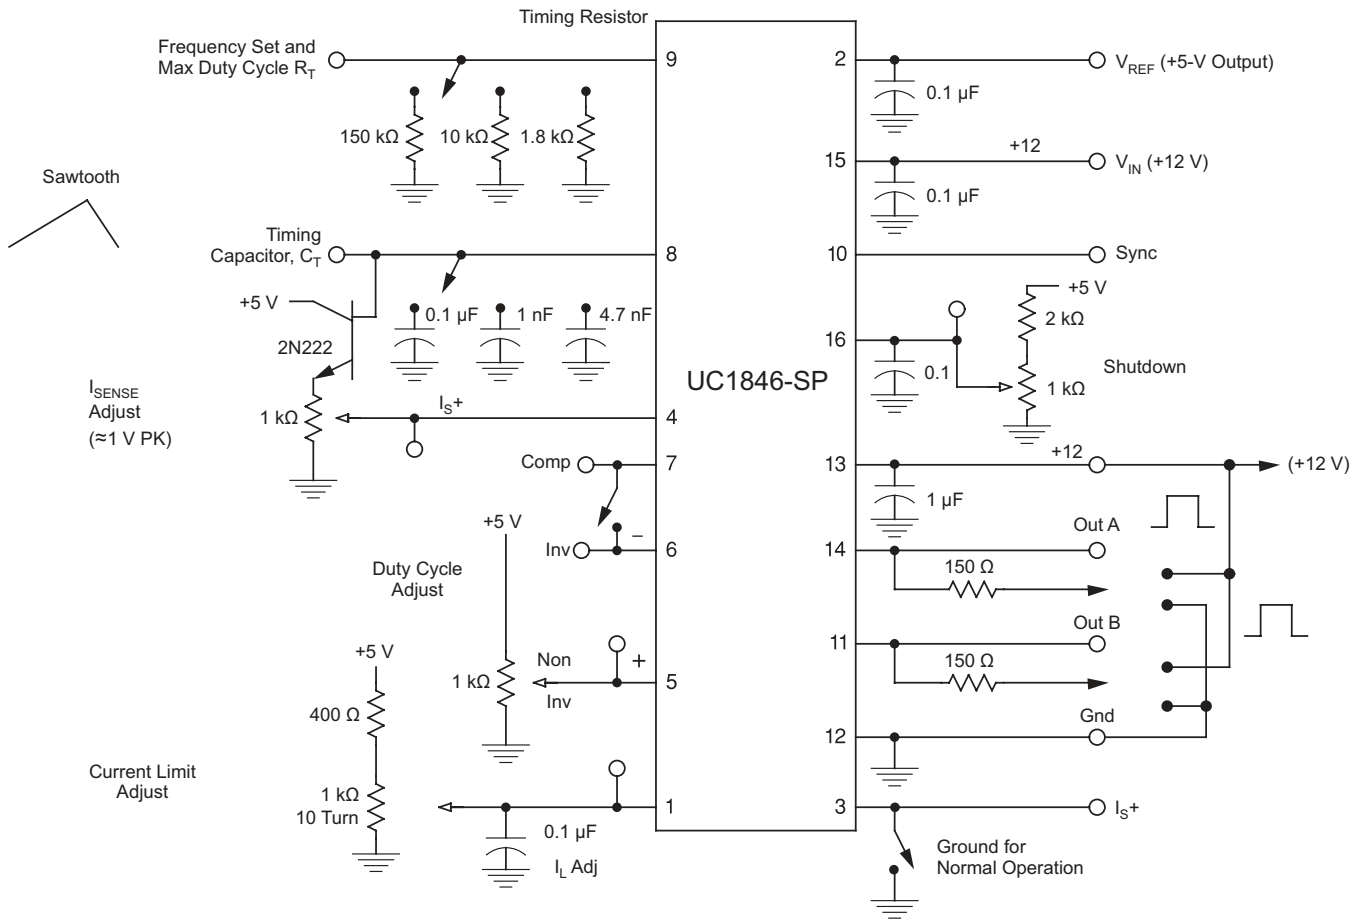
Timing Resistor

Frequency Set and Max Duty Cycle $R_T$

9

150 kΩ 10 kΩ 1.8 kΩ

Sawtooth

Timing Capacitor, $C_T$

8

+5 V

2N222

0.1 µF 1 nF 4.7 nF

$I_{SENSE}$ Adjust (≈1 V PK)

1 kΩ

$I_S$+

4

Comp

7

–

Inv

6

+5 V

Duty Cycle Adjust

Non Inv

+

5

1 kΩ

+5 V

400 Ω

Current Limit Adjust

1 kΩ 10 Turn

1

0.1 µF

$I_L$ Adj

UC1846-SP

2

0.1 µF

$V_{REF}$ (+5-V Output)

15

+12

$V_{IN}$ (+12 V)

0.1 µF

10

Sync

+5 V

16

2 kΩ

0.1

Shutdown

1 kΩ

13

+12

(+12 V)

1 µF

Out A

14

150 Ω

Out B

11

150 Ω

Gnd

12

3

$I_S$+

Ground for Normal Operation